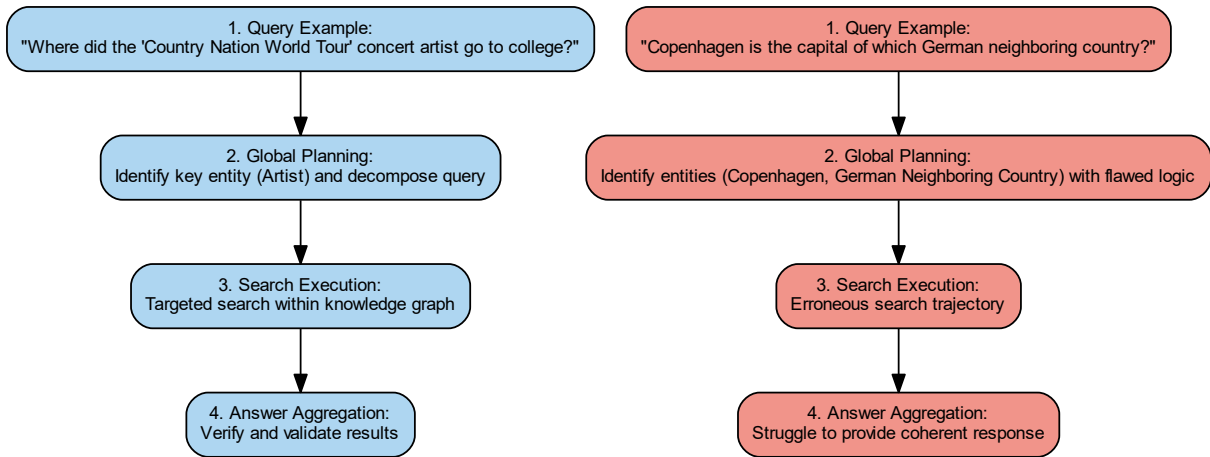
1. Query Example:
"Where did the 'Country Nation World Tour' concert artist go to college?"

2. Global Planning:
Identify key entity (Artist) and decompose query

3. Search Execution:
Targeted search within knowledge graph

4. Answer Aggregation:
Verify and validate results

1. Query Example:
"Copenhagen is the capital of which German neighboring country?"

2. Global Planning:
Identify entities (Copenhagen, German Neighboring Country) with flawed logic

3. Search Execution:
Erroneous search trajectory

4. Answer Aggregation:
Struggle to provide coherent response